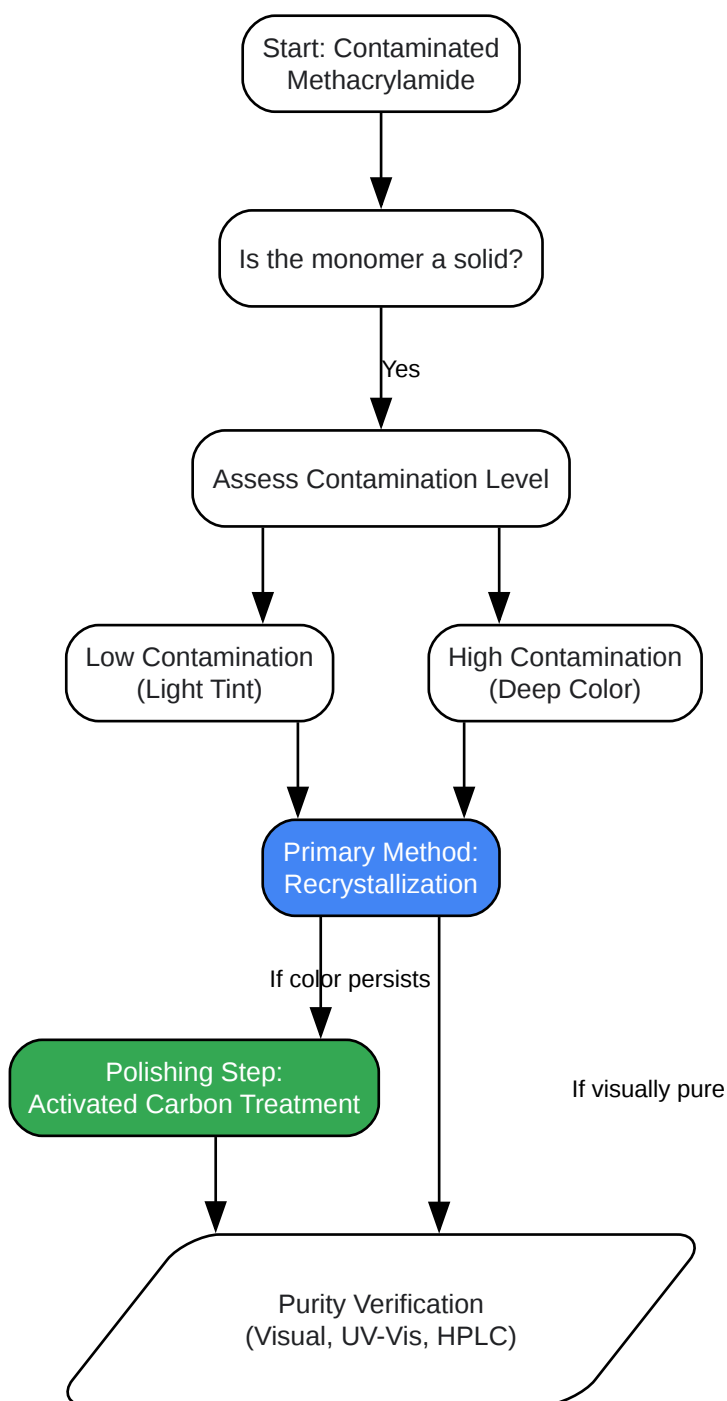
Start: Contaminated Methacrylamide

Is the monomer a solid?

Yes

Assess Contamination Level

Low Contamination (Light Tint)

High Contamination (Deep Color)

Primary Method: Recrystallization

If color persists

Polishing Step: Activated Carbon Treatment

If visually pure

Purity Verification (Visual, UV-Vis, HPLC)